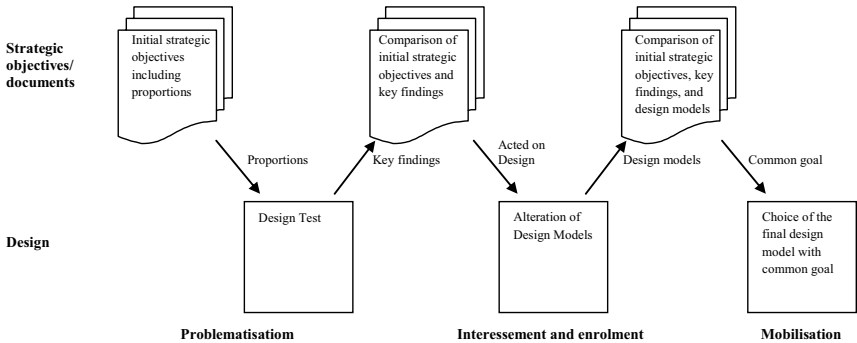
Strategic objectives/ documents

Initial strategic objectives including proportions

Comparison of initial strategic objectives and key findings

Comparison of initial strategic objectives, key findings, and design models

Proportions

Key findings

Acted on Design

Design models

Common goal

Design

Design Test

Alteration of Design Models

Choice of the final design model with common goal

Problematisatiom

Interessement and enrolment

Mobilisation